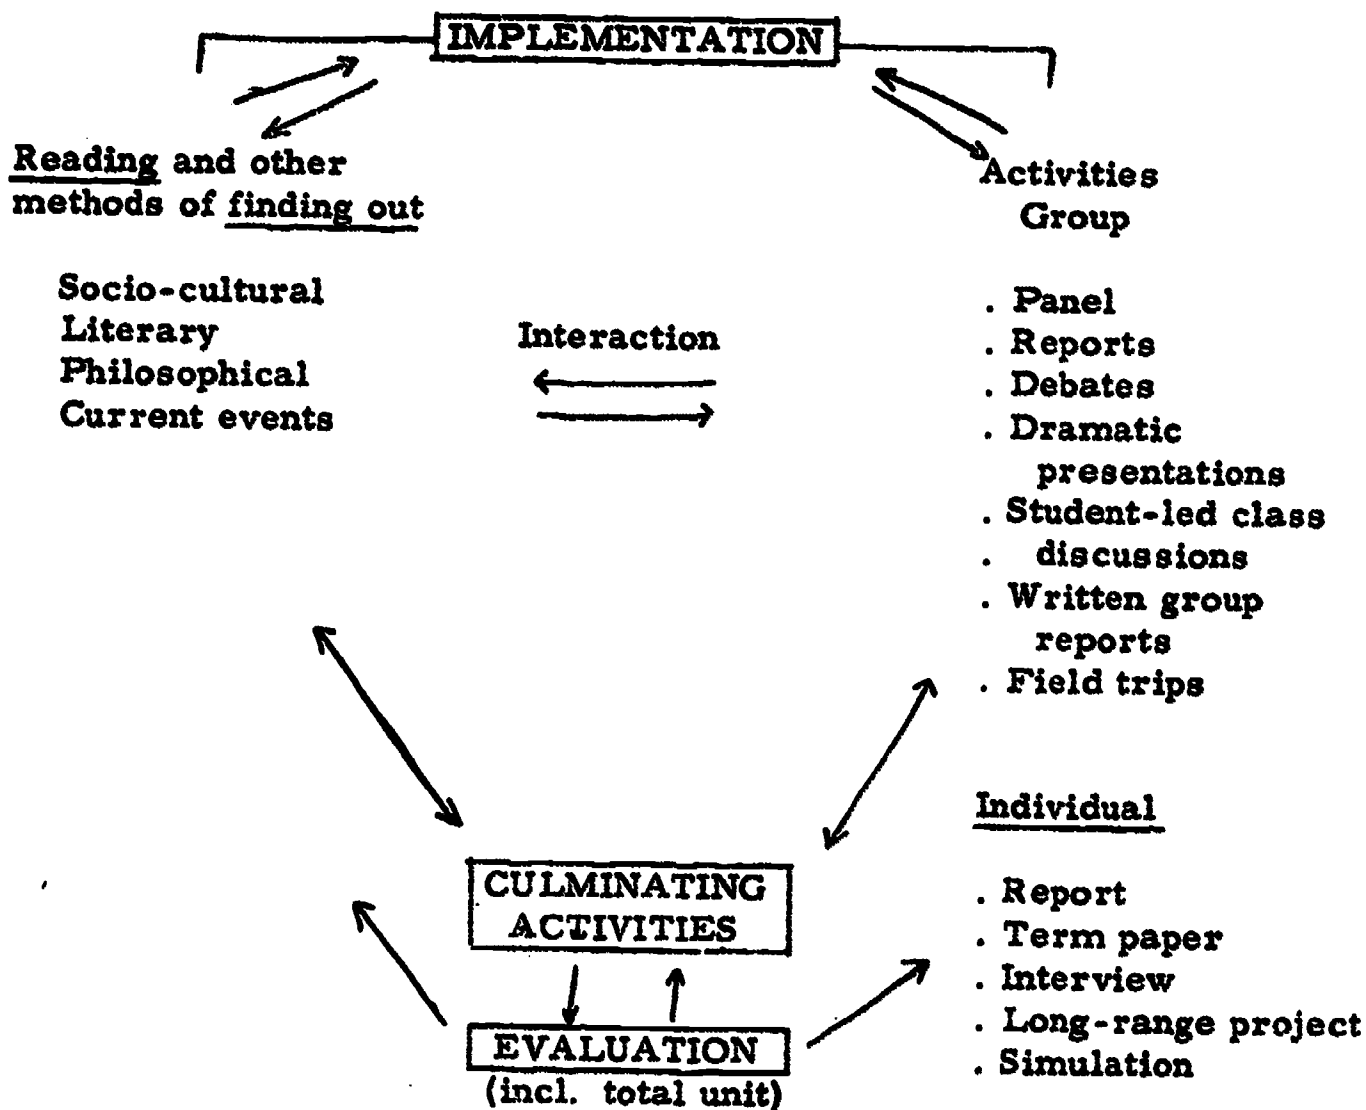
IMPLEMENTATION

Reading and other methods of finding out

Socio-cultural
Literary
Philosophical
Current events

Interaction

Activities
Group

. Panel
. Reports
. Debates
. Dramatic presentations
. Student-led class
. discussions
. Written group reports
. Field trips

Individual

. Report
. Term paper
. Interview
. Long-range project
. Simulation

CULMINATING ACTIVITIES

EVALUATION
(incl. total unit)